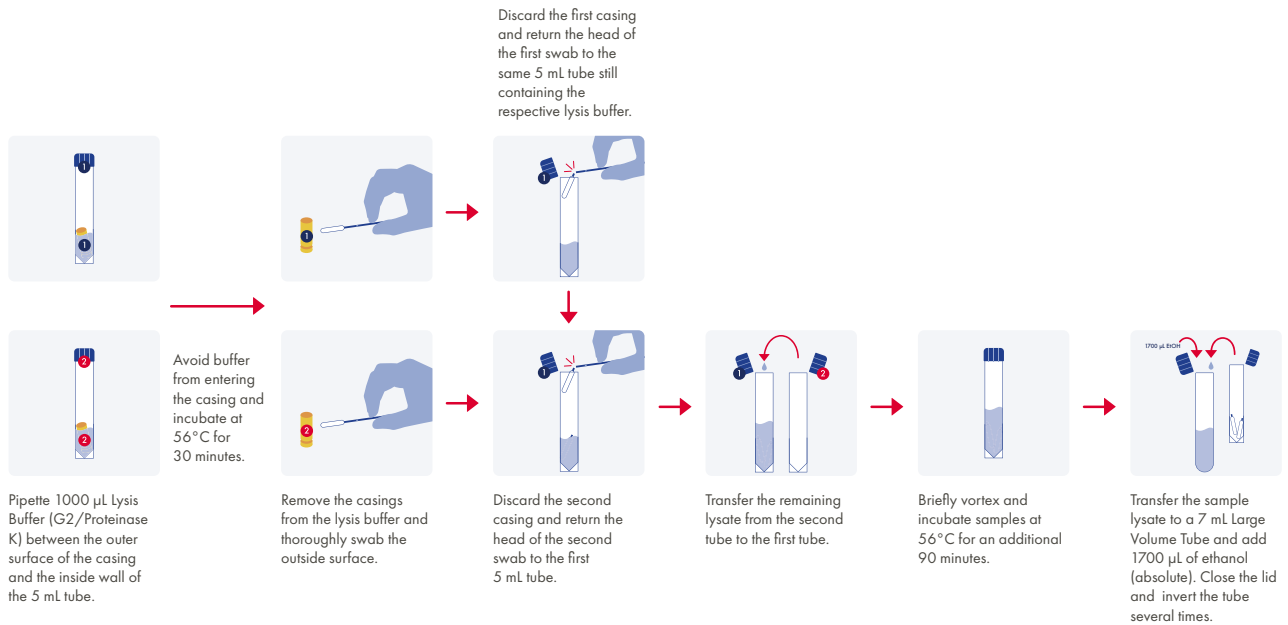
Discard the first casing and return the head of the first swab to the same 5 mL tube still containing the respective lysis buffer.

1

1

1

1

2

2

2

Avoid buffer from entering the casing and incubate at 56°C for 30 minutes.

1

1

2

1700 µL EtOH

Pipette 1000 µL Lysis Buffer (G2/Proteinase K) between the outer surface of the casing and the inside wall of the 5 mL tube.

Remove the casings from the lysis buffer and thoroughly swab the outside surface.

Discard the second casing and return the head of the second swab to the first 5 mL tube.

Transfer the remaining lysate from the second tube to the first tube.

Briefly vortex and incubate samples at 56°C for an additional 90 minutes.

Transfer the sample lysate to a 7 mL Large Volume Tube and add 1700 µL of ethanol (absolute). Close the lid and invert the tube several times.